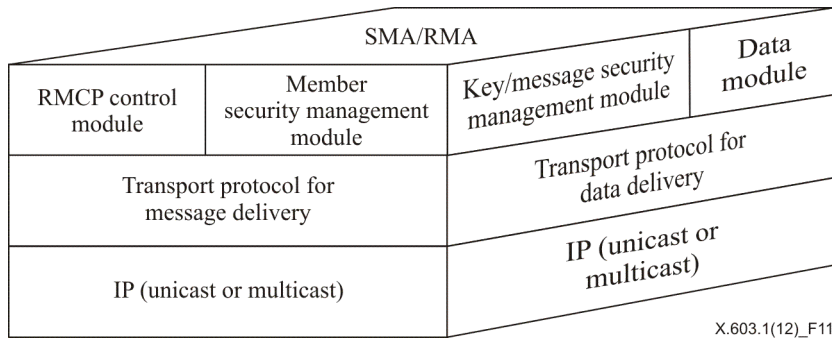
SMA/RMA

RMCP control module

Member security management module

Key/message security management module

Data module

Transport protocol for message delivery

Transport protocol for data delivery

IP (unicast or multicast)

IP (unicast or multicast)

X.603.1(12)_F11